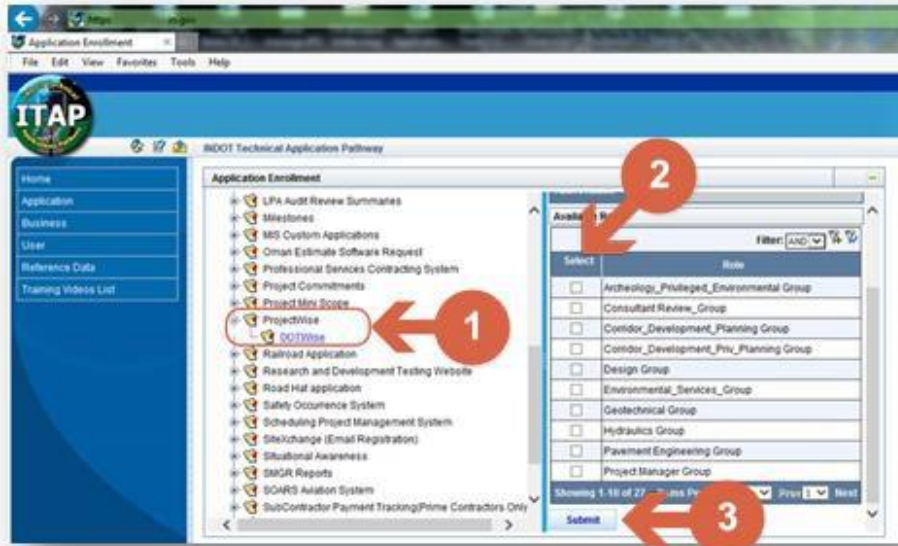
https

Application Enrollment

File Edit View Favorites Tools Help

ITAP

INDOT Technical Application Pathway

Home
Application
Business
User
Reference Data
Training Videos List

Application Enrollment

LPA Audit Review Summaries
Milestones
MIS Custom Applications
Oman Estimate Software Request
Professional Services Contracting System
Project Commitments
Project Mini Scope
ProjectWise
DOTWise
Railroad Application
Research and Development Testing Website
Road Hat application
Safety Occurrence System
Scheduling Project Management System
SiteXchange (Email Registration)
Situational Awareness
SMGR Reports
SOARS Aviation System
SubContractor Payment Tracking(Prime Contractors Only

1

2

Available R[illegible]

Filter: AND

| Select | Role |
|---|---|
| ☐ | Archeology_Privileged_Environmental Group |
| ☐ | Consultant Review_Group |
| ☐ | Corridor_Development_Planning Group |
| ☐ | Corridor_Development_Priv_Planning Group |
| ☐ | Design Group |
| ☐ | Environmental_Services_Group |
| ☐ | Geotechnical Group |
| ☐ | Hydraulics Group |
| ☐ | Pavement Engineering Group |
| ☐ | Project Manager Group |

Showing 1-10 of 27 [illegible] Prev 1 Next

Submit

3